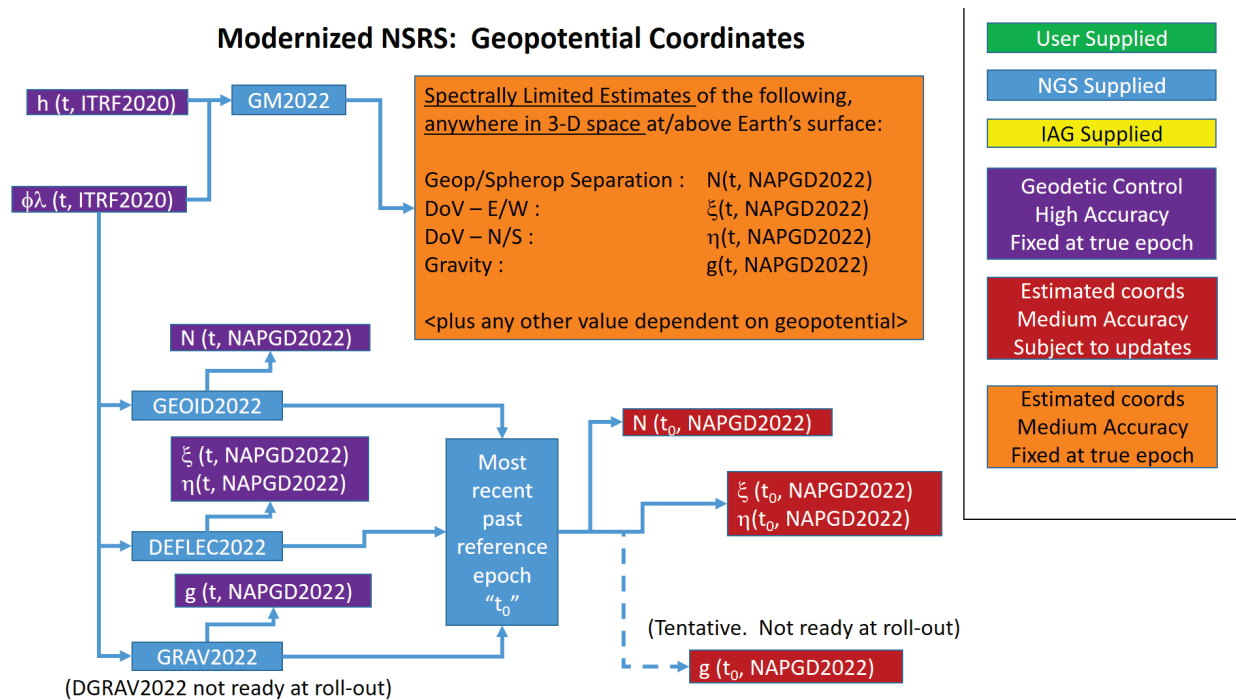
Modernized NSRS: Geopotential Coordinates

h (t, ITRF2020)

GM2022

$\phi\lambda$ (t, ITRF2020)

Spectrally Limited Estimates of the following, anywhere in 3-D space at/above Earth's surface:

Geop/Spherop Separation : N(t, NAPGD2022)
DoV – E/W : $\xi$(t, NAPGD2022)
DoV – N/S : $\eta$(t, NAPGD2022)
Gravity : g(t, NAPGD2022)

<plus any other value dependent on geopotential>

User Supplied

NGS Supplied

IAG Supplied

Geodetic Control
High Accuracy
Fixed at true epoch

Estimated coords
Medium Accuracy
Subject to updates

Estimated coords
Medium Accuracy
Fixed at true epoch

N (t, NAPGD2022)

GEOID2022

$\xi$ (t, NAPGD2022)
$\eta$(t, NAPGD2022)

DEFLEC2022

g (t, NAPGD2022)

GRAV2022

(DGRAV2022 not ready at roll-out)

Most recent past reference epoch "$t_0$"

N ($t_0$, NAPGD2022)

$\xi$ ($t_0$, NAPGD2022)
$\eta$($t_0$, NAPGD2022)

(Tentative. Not ready at roll-out)

g ($t_0$, NAPGD2022)